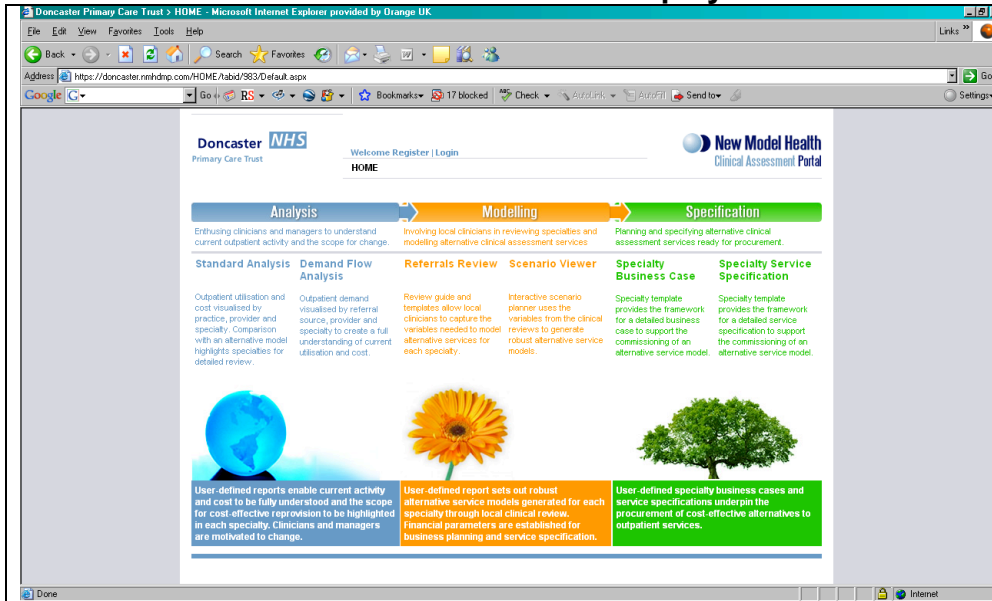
Doncaster Primary Care Trust > HOME - Microsoft Internet Explorer provided by Orange UK

File Edit View Favorites Tools Help

Back Search Favorites

Links »

Address https://doncaster.nmhdmp.com/HOME/tabid/983/Default.aspx

Go

Google G- Go RS Bookmarks 17 blocked Check AutoLink AutoFill Send to Settings

Doncaster NHS
Primary Care Trust

Welcome Register | Login
HOME

New Model Health
Clinical Assessment Portal

Analysis
Enthusing clinicians and managers to understand current outpatient activity and the scope for change.

Modelling
Involving local clinicians in reviewing specialties and modelling alternative clinical assessment services.

Specification
Planning and specifying alternative clinical assessment services ready for procurement.

Standard Analysis
Outpatient utilisation and cost visualised by practice, provider and specialty. Comparison with an alternative model highlights specialties for detailed review.

Demand Flow Analysis
Outpatient demand visualised by referral source, provider and specialty to create a full understanding of current utilisation and cost.

Referrals Review
Review guide and templates allow local clinicians to capture the variables needed to model alternative services for each specialty.

Scenario Viewer
Interactive scenario planner uses the variables from the clinical reviews to generate robust alternative service models.

Specialty Business Case
Specialty template provides the framework for a detailed business case to support the commissioning of an alternative service model.

Specialty Service Specification
Specialty template provides the framework for a detailed service specification to support the commissioning of an alternative service model.

User-defined reports enable current activity and cost to be fully understood and the scope for cost-effective reprovision to be highlighted in each specialty. Clinicians and managers are motivated to change.

User-defined report sets out robust alternative service models generated for each specialty through local clinical review. Financial parameters are established for business planning and service specification.

User-defined specialty business cases and service specifications underpin the procurement of cost-effective alternatives to outpatient services.

Done
Internet